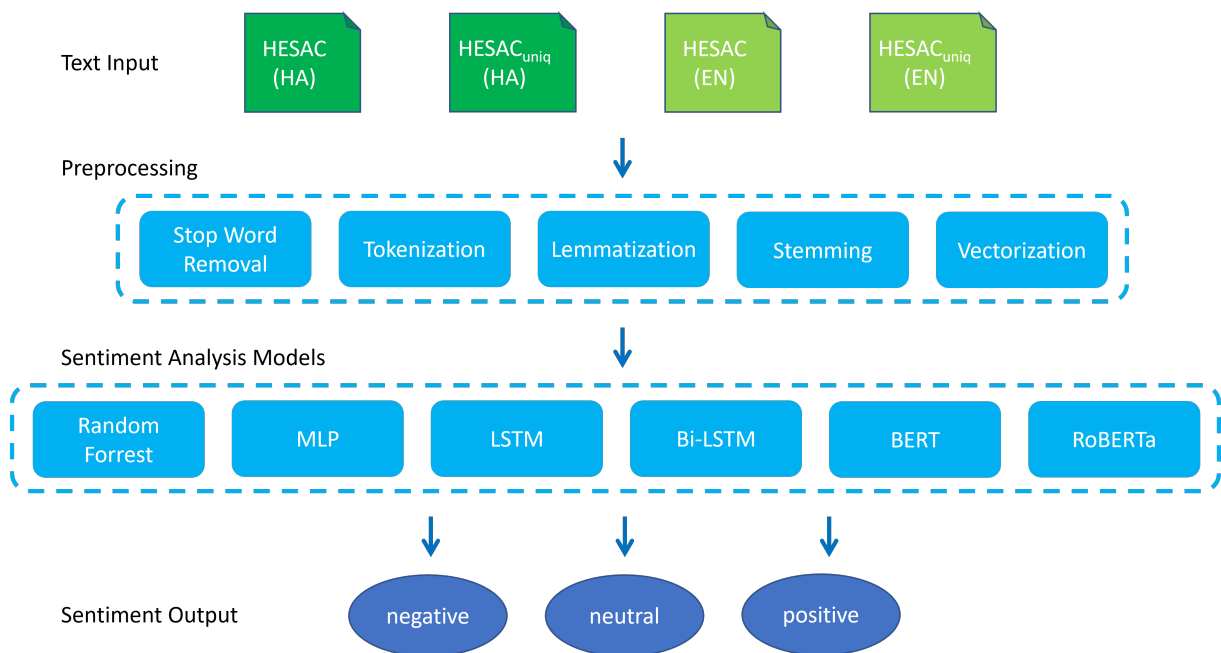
Text Input

HESAC (HA)

HESAC$_{uniq}$ (HA)

HESAC (EN)

HESAC$_{uniq}$ (EN)

Preprocessing

Stop Word Removal

Tokenization

Lemmatization

Stemming

Vectorization

Sentiment Analysis Models

Random Forrest

MLP

LSTM

Bi-LSTM

BERT

RoBERTa

Sentiment Output

negative

neutral

positive